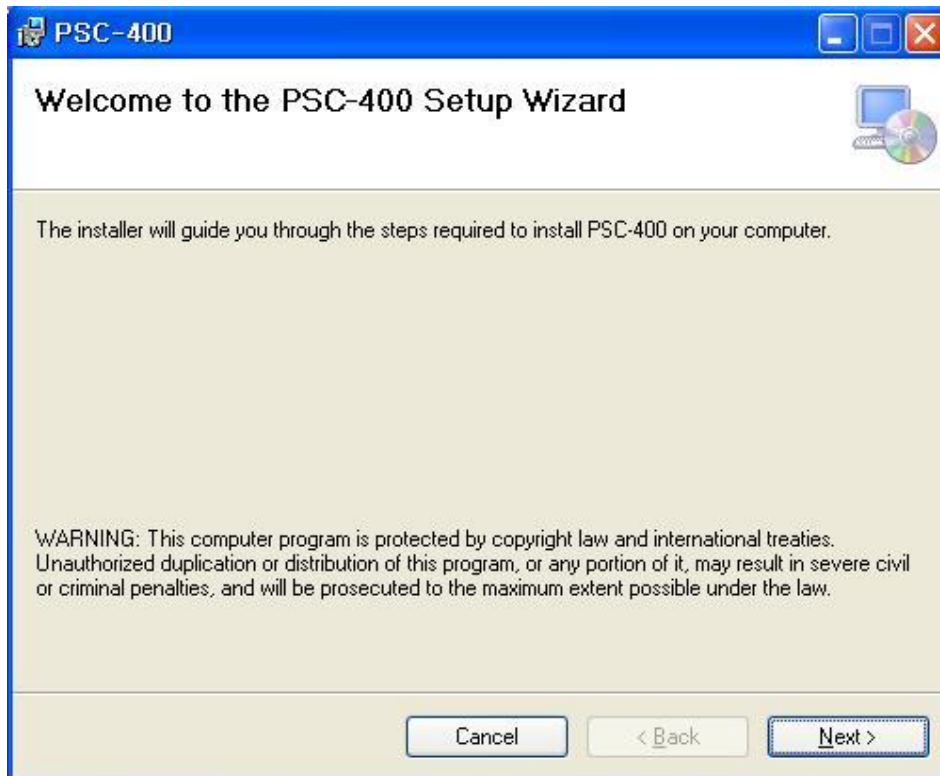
PSC-400

Welcome to the PSC-400 Setup Wizard

The installer will guide you through the steps required to install PSC-400 on your computer.

WARNING: This computer program is protected by copyright law and international treaties. Unauthorized duplication or distribution of this program, or any portion of it, may result in severe civil or criminal penalties, and will be prosecuted to the maximum extent possible under the law.

Cancel
< Back
Next >